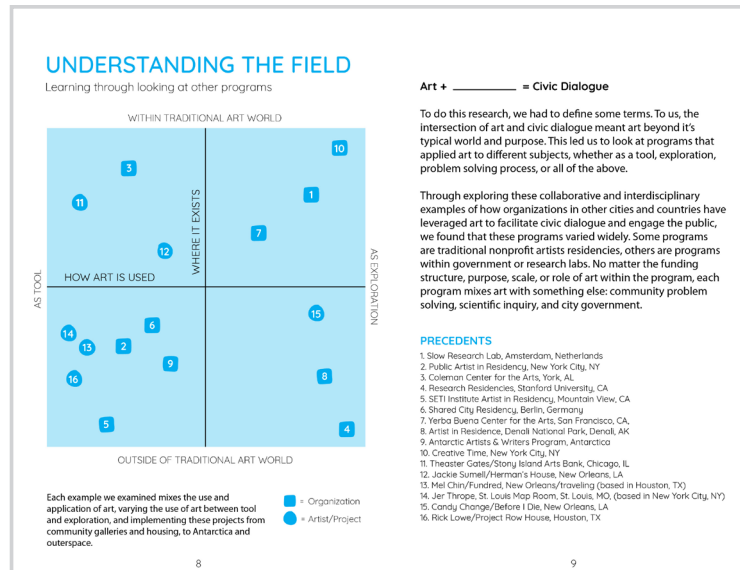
UNDERSTANDING THE FIELD

Learning through looking at other programs

WITHIN TRADITIONAL ART WORLD

AS TOOL

AS EXPLORATION

WHERE IT EXISTS

HOW ART IS USED

10

3

11

1

7

12

15

6

14

13

2

9

16

8

5

4

OUTSIDE OF TRADITIONAL ART WORLD

Each example we examined mixes the use and application of art, varying the use of art between tool and exploration, and implementing these projects from community galleries and housing, to Antarctica and outerspace.

= Organization

= Artist/Project

8

Art + __________ = Civic Dialogue

To do this research, we had to define some terms. To us, the intersection of art and civic dialogue meant art beyond it's typical world and purpose. This led us to look at programs that applied art to different subjects, whether as a tool, exploration, problem solving process, or all of the above.

Through exploring these collaborative and interdisciplinary examples of how organizations in other cities and countries have leveraged art to facilitate civic dialogue and engage the public, we found that these programs varied widely. Some programs are traditional nonprofit artists residencies, others are programs within government or research labs. No matter the funding structure, purpose, scale, or role of art within the program, each program mixes art with something else: community problem solving, scientific inquiry, and city government.

PRECEDENTS

1. Slow Research Lab, Amsterdam, Netherlands
2. Public Artist in Residency, New York City, NY
3. Coleman Center for the Arts, York, AL
4. Research Residencies, Stanford University, CA
5. SETI Institute Artist in Residency, Mountain View, CA
6. Shared City Residency, Berlin, Germany
7. Yerba Buena Center for the Arts, San Francisco, CA,
8. Artist in Residence, Denali National Park, Denali, AK
9. Antarctic Artists & Writers Program, Antarctica
10. Creative Time, New York City, NY
11. Theaster Gates/Stony Island Arts Bank, Chicago, IL
12. Jackie Sumell/Herman's House, New Orleans, LA
13. Mel Chin/Fundred, New Orleans/traveling (based in Houston, TX)
14. Jer Thorpe, St. Louis Map Room, St. Louis, MO, (based in New York City, NY)
15. Candy Change/Before I Die, New Orleans, LA
16. Rick Lowe/Project Row House, Houston, TX

9